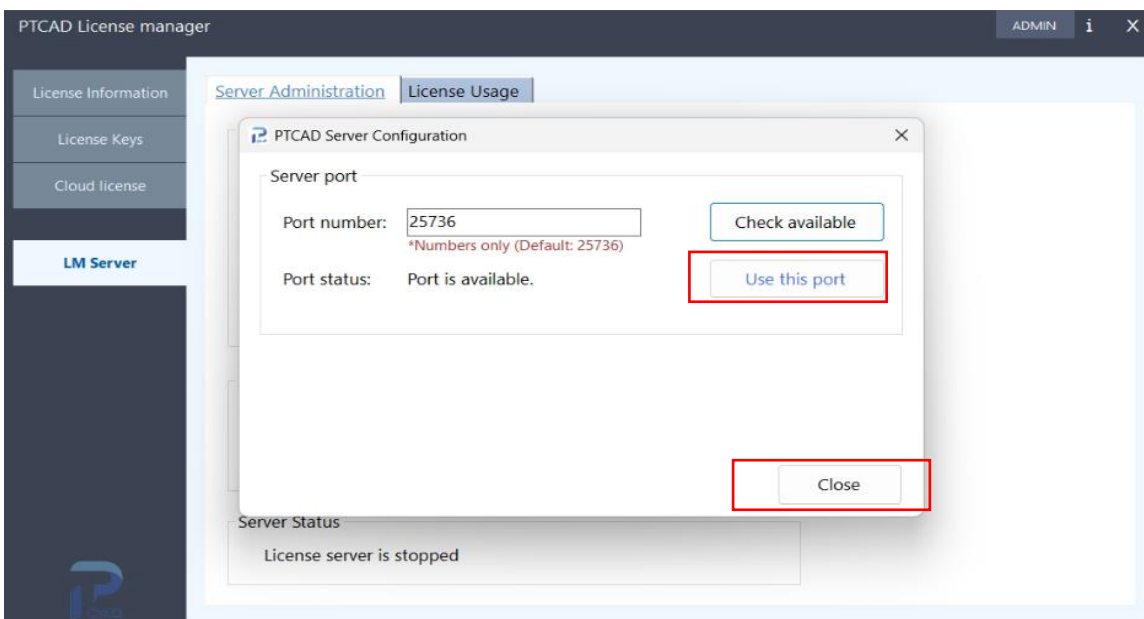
PTCAD License manager

ADMIN i X

License Information

License Keys

Cloud license

LM Server

Server Administration License Usage

PTCAD Server Configuration ×

Server port

Port number: 25736
*Numbers only (Default: 25736)

Check available

Port status: Port is available.

Use this port

Close

Server Status

License server is stopped